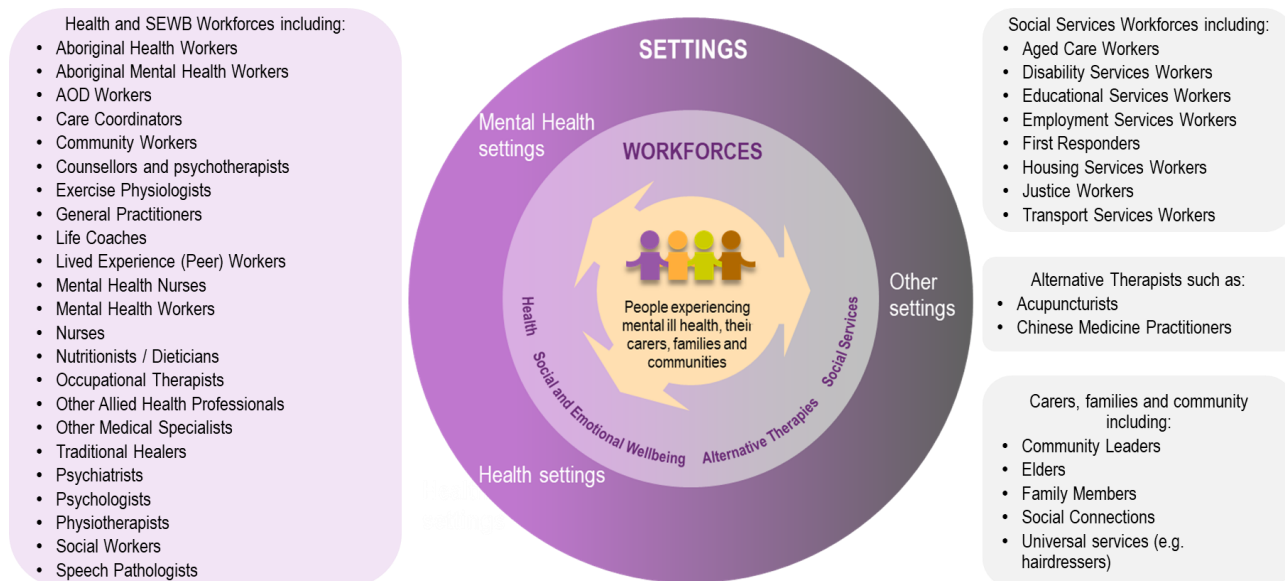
Health and SEWB Workforces including:
- Aboriginal Health Workers
- Aboriginal Mental Health Workers
- AOD Workers
- Care Coordinators
- Community Workers
- Counsellors and psychotherapists
- Exercise Physiologists
- General Practitioners
- Life Coaches
- Lived Experience (Peer) Workers
- Mental Health Nurses
- Mental Health Workers
- Nurses
- Nutritionists / Dieticians
- Occupational Therapists
- Other Allied Health Professionals
- Other Medical Specialists
- Traditional Healers
- Psychiatrists
- Psychologists
- Physiotherapists
- Social Workers
- Speech Pathologists

SETTINGS

Mental Health settings

WORKFORCES

People experiencing mental ill health, their carers, families and communities

Health

Social and Emotional Wellbeing

Alternative Therapies

Social Services

Other settings

Health settings

Social Services Workforces including:
- Aged Care Workers
- Disability Services Workers
- Educational Services Workers
- Employment Services Workers
- First Responders
- Housing Services Workers
- Justice Workers
- Transport Services Workers

Alternative Therapists such as:
- Acupuncturists
- Chinese Medicine Practitioners

Carers, families and community including:
- Community Leaders
- Elders
- Family Members
- Social Connections
- Universal services (e.g. hairdressers)